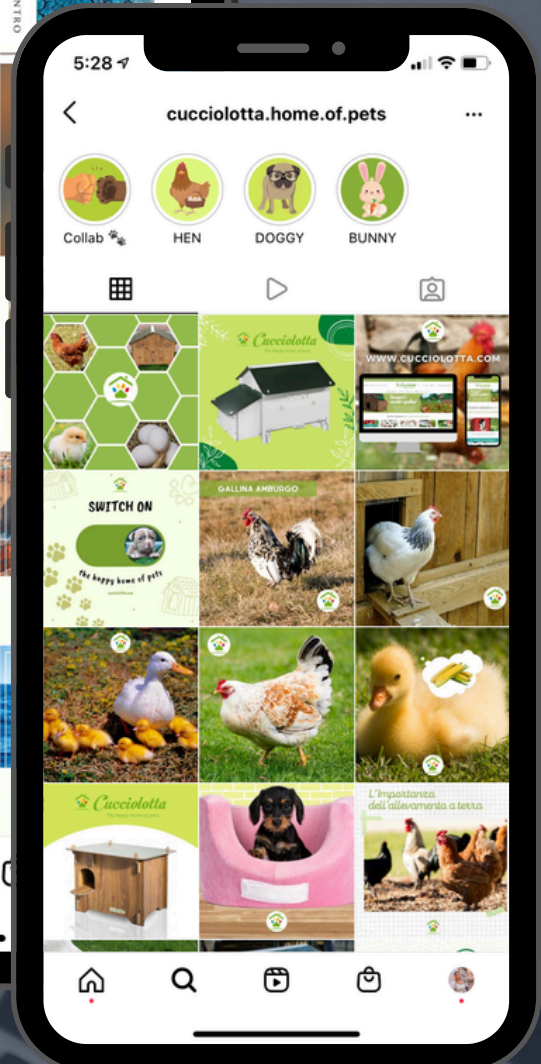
5:28

cucciolotta.home.of.pets

Collab
HEN
DOGGY
BUNNY

Cucciolotta
The happy home of pets

WWW.CUCCIOLOTTA.COM

SWITCH ON
the happy home of pets

GALLINA AMBURGO

Cucciolotta
The happy home of pets

L'importanza dell'allevamento a terra